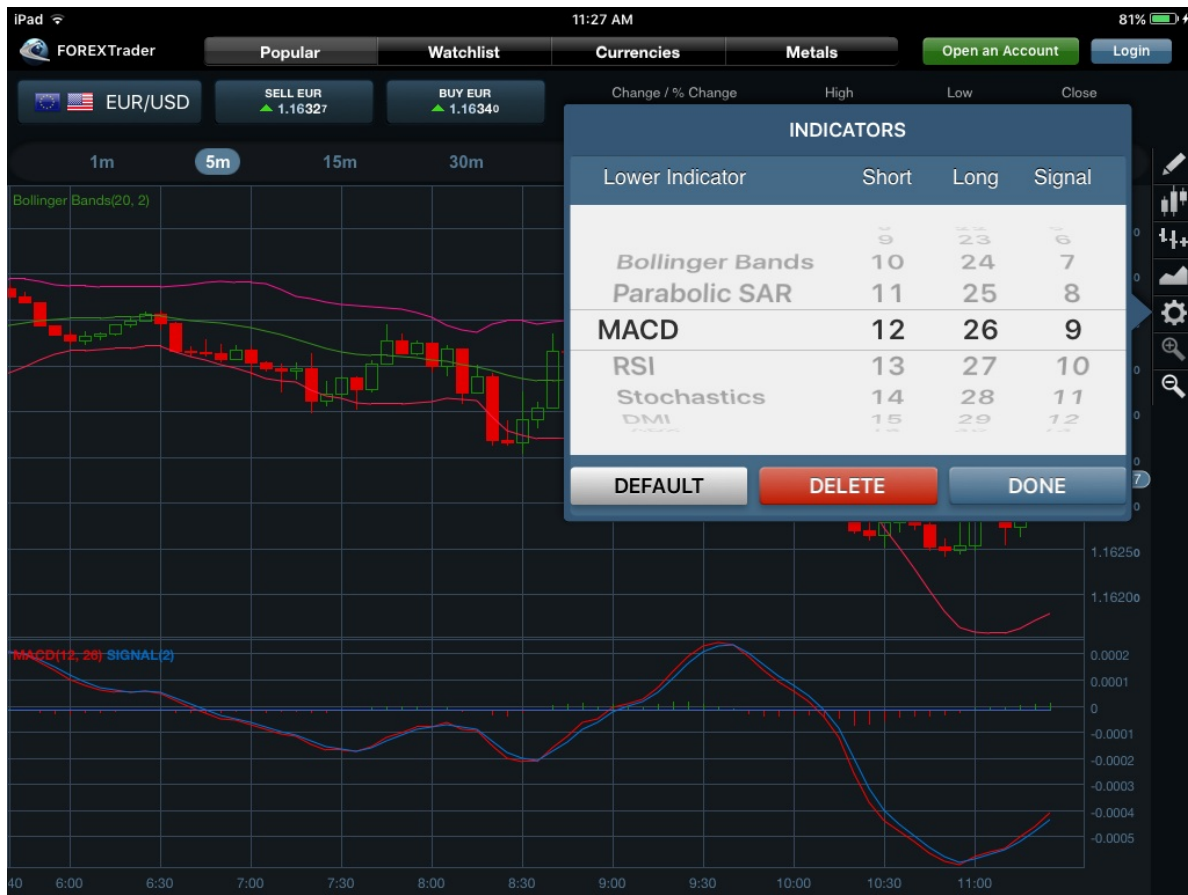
iPad 11:27 AM 81%

FOREXTrader
Popular Watchlist Currencies Metals Open an Account Login

EUR/USD
SELL EUR 1.16327
BUY EUR 1.16340
Change / % Change High Low Close

1m 5m 15m 30m

Bollinger Bands(20, 2)

INDICATORS

| Lower Indicator | Short | Long | Signal |
|---|---|---|---|
| | 9 | 23 | 6 |
| Bollinger Bands | 10 | 24 | 7 |
| Parabolic SAR | 11 | 25 | 8 |
| MACD | 12 | 26 | 9 |
| RSI | 13 | 27 | 10 |
| Stochastics | 14 | 28 | 11 |
| DMI | 15 | 29 | 12 |

DEFAULT DELETE DONE

1.16250
1.16200

MACD(12, 26) SIGNAL(2)

0.0002
0.0001
0
-0.0001
-0.0002
-0.0003
-0.0004
-0.0005

40 6:00 6:30 7:00 7:30 8:00 8:30 9:00 9:30 10:00 10:30 11:00